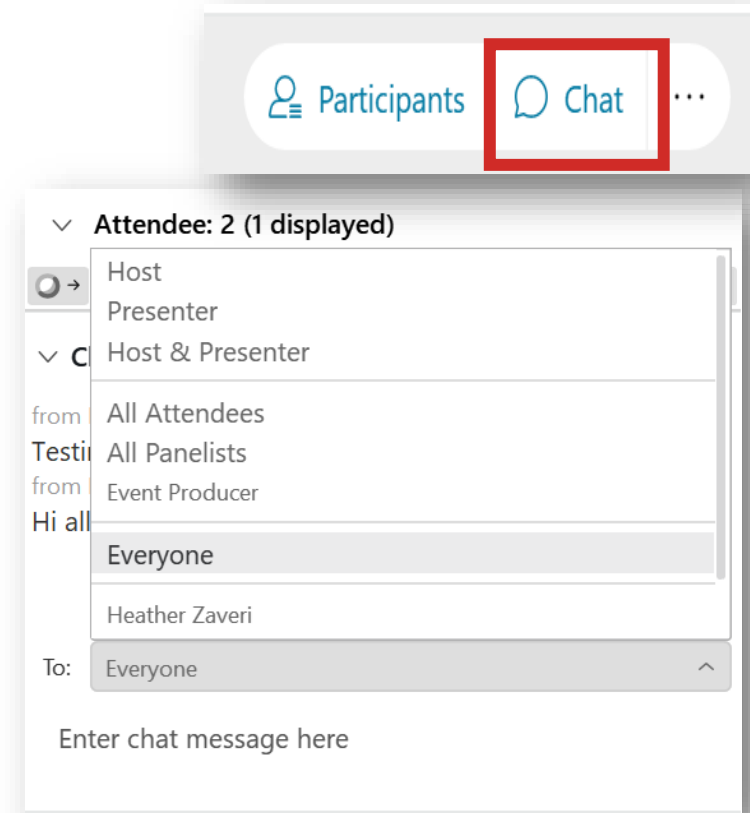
Participants
Chat
...

Attendee: 2 (1 displayed)

Host
Presenter
Host & Presenter

All Attendees
All Panelists
Event Producer

Everyone

Heather Zaveri

Cl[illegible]
from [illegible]
Testi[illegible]
from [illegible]
Hi all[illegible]

To: Everyone

Enter chat message here